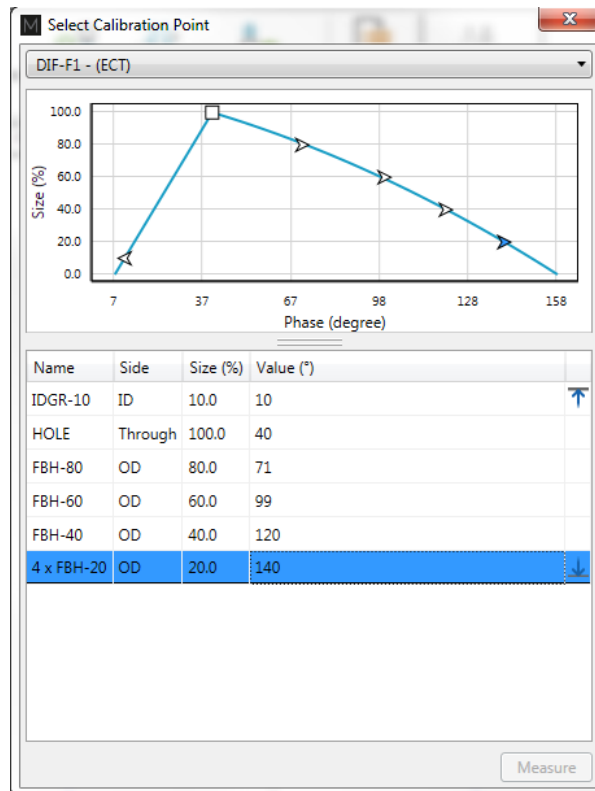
M Select Calibration Point

DIF-F1 - (ECT)

100.0
80.0
60.0
40.0
20.0
0.0
Size (%)

7 37 67 98 128 158
Phase (degree)

| Name | Side | Size (%) | Value (°) |
|---|---|---|---|
| IDGR-10 | ID | 10.0 | 10 |
| HOLE | Through | 100.0 | 40 |
| FBH-80 | OD | 80.0 | 71 |
| FBH-60 | OD | 60.0 | 99 |
| FBH-40 | OD | 40.0 | 120 |
| 4 x FBH-20 | OD | 20.0 | 140 |

Measure